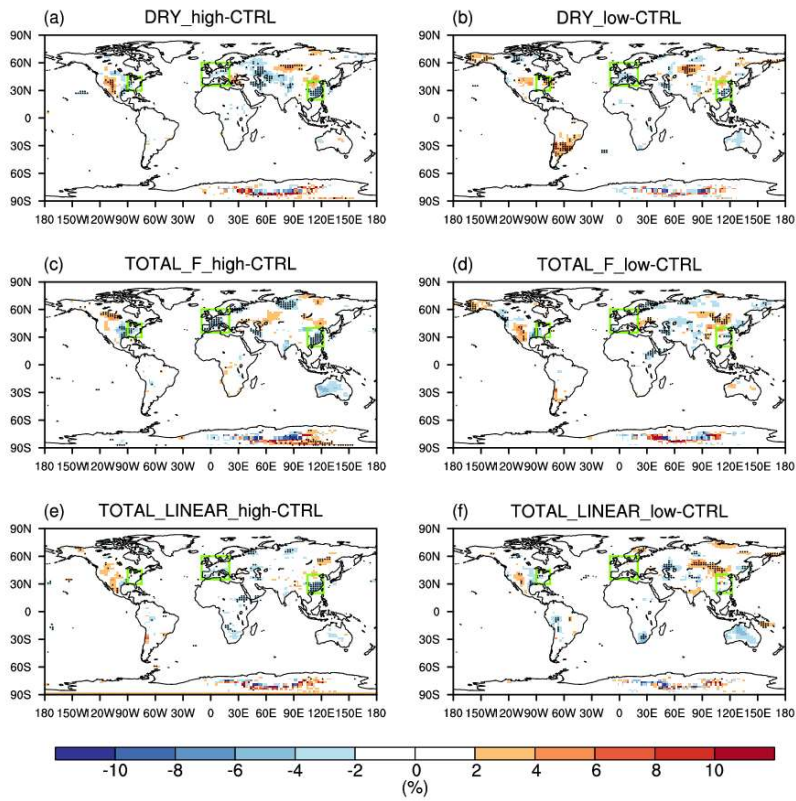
(a) DRY_high-CTRL

90N
60N
30N
0
30S
60S
90S

180 150W120W90W 60W 30W 0 30E 60E 90E 120E150E 180

(b) DRY_low-CTRL

90N
60N
30N
0
30S
60S
90S

180 150W120W90W 60W 30W 0 30E 60E 90E 120E150E 180

(c) TOTAL_F_high-CTRL

90N
60N
30N
0
30S
60S
90S

180 150W120W90W 60W 30W 0 30E 60E 90E 120E150E 180

(d) TOTAL_F_low-CTRL

90N
60N
30N
0
30S
60S
90S

180 150W120W90W 60W 30W 0 30E 60E 90E 120E150E 180

(e) TOTAL_LINEAR_high-CTRL

90N
60N
30N
0
30S
60S
90S

180 150W120W90W 60W 30W 0 30E 60E 90E 120E150E 180

(f) TOTAL_LINEAR_low-CTRL

90N
60N
30N
0
30S
60S
90S

180 150W120W90W 60W 30W 0 30E 60E 90E 120E150E 180

-10 -8 -6 -4 -2 0 2 4 6 8 10
(%)